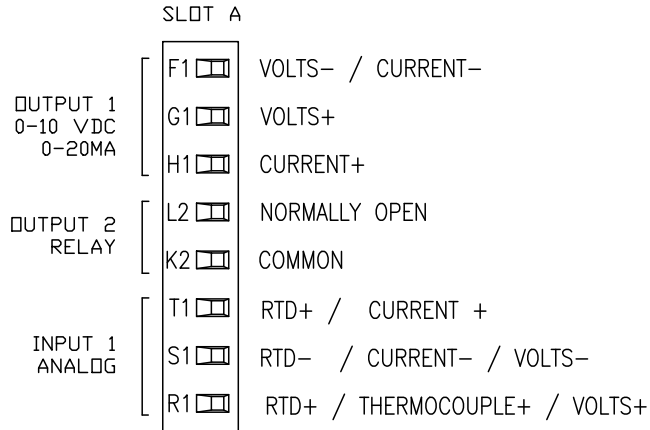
SLOT A

OUTPUT 1
0-10 VDC
0-20MA

F1 VOLTS– / CURRENT–

G1 VOLTS+

H1 CURRENT+

OUTPUT 2
RELAY

L2 NORMALLY OPEN

K2 COMMON

INPUT 1
ANALOG

T1 RTD+ / CURRENT +

S1 RTD– / CURRENT– / VOLTS–

R1 RTD+ / THERMOCOUPLE+ / VOLTS+